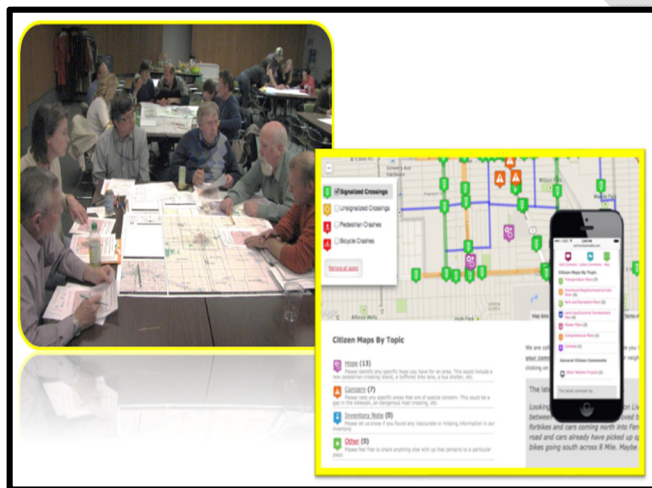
Signalized Crossings

Unsignalized Crossings

Pedestrian Crashes

Bicycle Crashes

Citizen Maps By Topic

Hope (13)

Concern (7)

Inventory Note (9)

Other (0)

We are coll

The late

Looking
between
forbikes and cars coming north into Fer
road and cars already have picked up s
bikes going south across 8 Mile. Maybe

Citizen Maps By Topic

General Citizen Comments